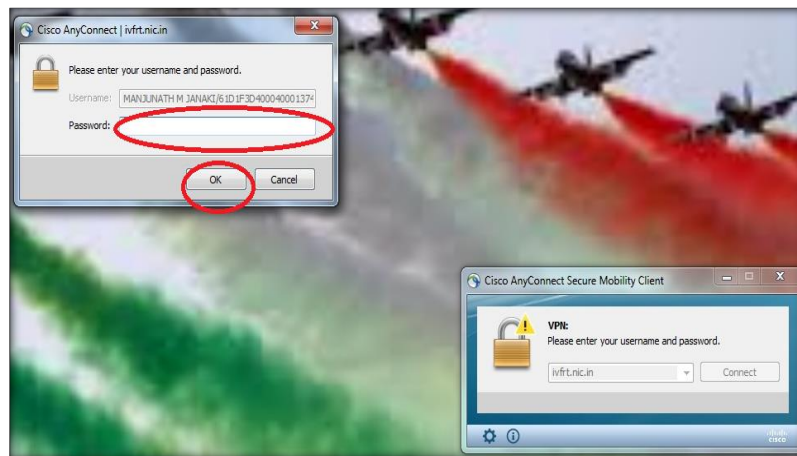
Cisco AnyConnect | ivfrt.nic.in

Please enter your username and password.

Username: MANJUNATH M JANAKI/61D1F3D40004000137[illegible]

Password:

OK

Cancel

Cisco AnyConnect Secure Mobility Client

VPN:
Please enter your username and password.

ivfrt.nic.in

Connect

cisco